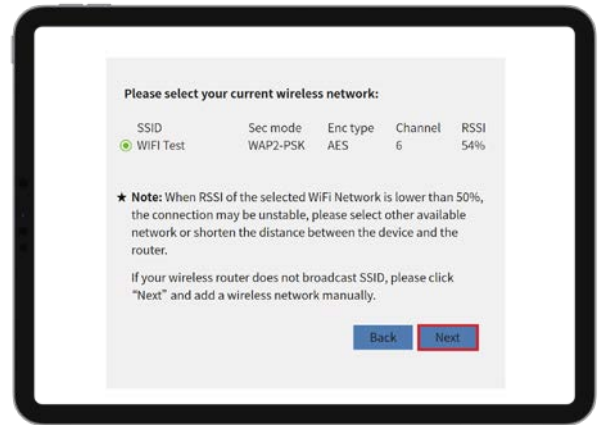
Please select your current wireless network:

| | SSID | Sec mode | Enc type | Channel | RSSI |
|---|---|---|---|---|---|
| ◉ | WIFI Test | WAP2-PSK | AES | 6 | 54% |

★ Note: When RSSI of the selected WiFi Network is lower than 50%, the connection may be unstable, please select other available network or shorten the distance between the device and the router.

If your wireless router does not broadcast SSID, please click "Next" and add a wireless network manually.

Back Next